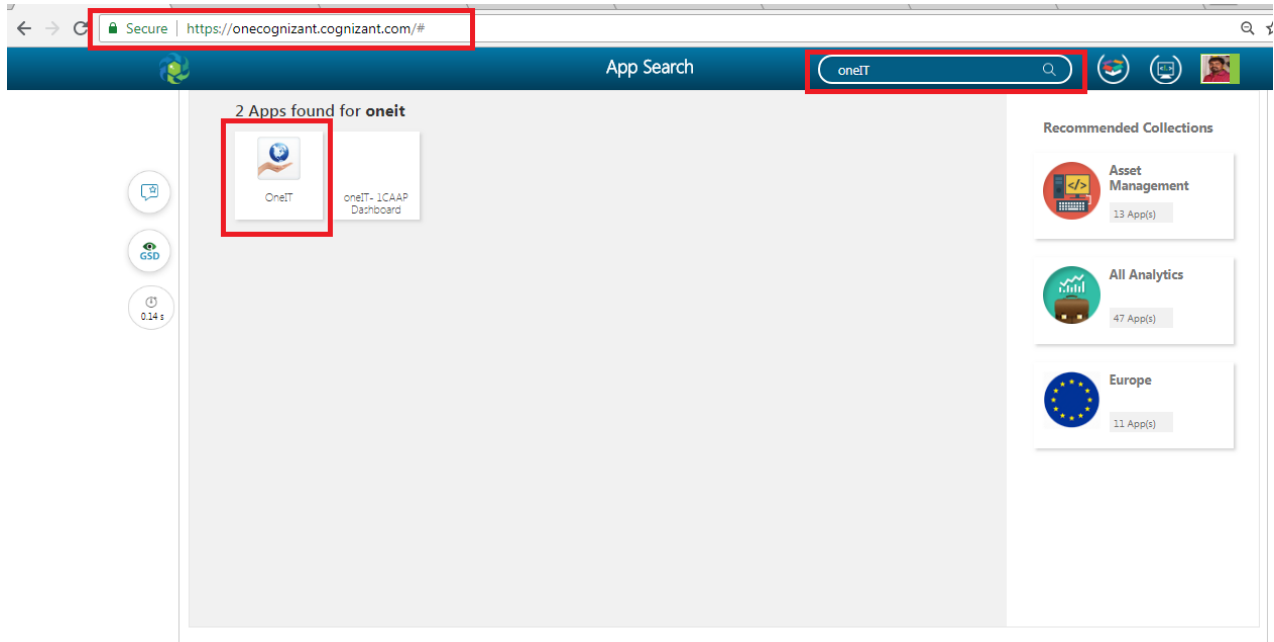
Secure | https://onecognizant.cognizant.com/#

App Search

oneIT

2 Apps found for **oneit**

OneIT

oneIT- 1CAAP Dashboard

GSD

0.14 s

Recommended Collections

Asset Management

13 App(s)

All Analytics

47 App(s)

Europe

11 App(s)